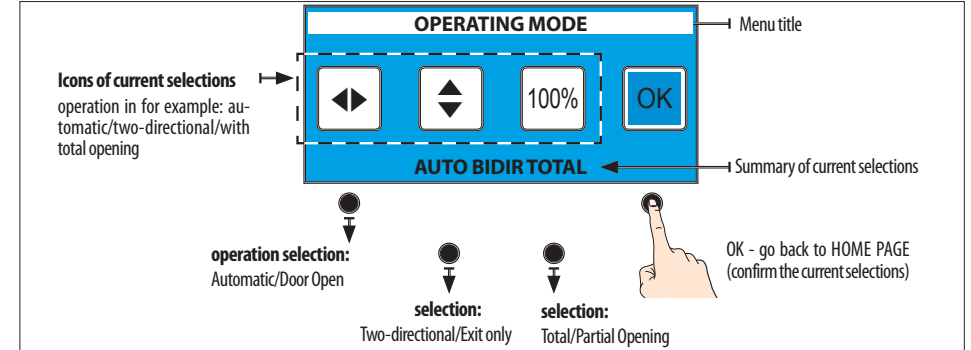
OPERATING MODE

Menu title

Icons of current selections
operation in for example: automatic/two-directional/with total opening

100%

OK

AUTO BIDIR TOTAL

Summary of current selections

operation selection:
Automatic/Door Open

selection:
Two-directional/Exit only

selection:
Total/Partial Opening

OK - go back to HOME PAGE
(confirm the current selections)